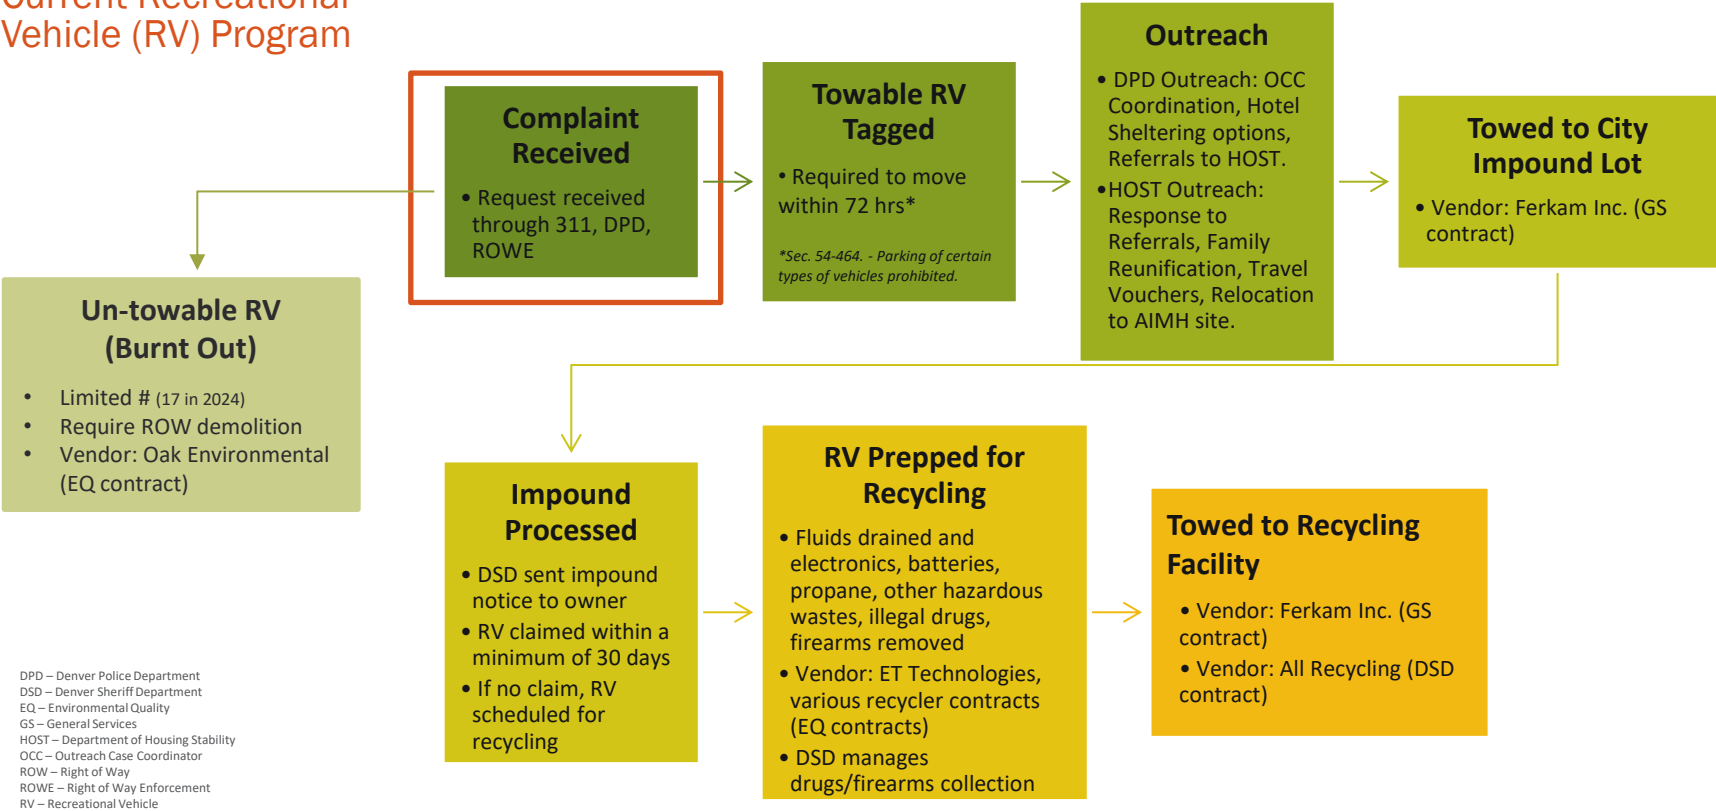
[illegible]
Vehicle (RV) Program

Complaint Received

• Request received through 311, DPD, ROWE

Towable RV Tagged

• Required to move within 72 hrs*

*Sec. 54-464. - Parking of certain types of vehicles prohibited.

Outreach

• DPD Outreach: OCC Coordination, Hotel Sheltering options, Referrals to HOST.
• HOST Outreach: Response to Referrals, Family Reunification, Travel Vouchers, Relocation to AIMH site.

Towed to City Impound Lot

• Vendor: Ferkam Inc. (GS contract)

Un-towable RV (Burnt Out)

• Limited # (17 in 2024)
• Require ROW demolition
• Vendor: Oak Environmental (EQ contract)

Impound Processed

• DSD sent impound notice to owner
• RV claimed within a minimum of 30 days
• If no claim, RV scheduled for recycling

RV Prepped for Recycling

• Fluids drained and electronics, batteries, propane, other hazardous wastes, illegal drugs, firearms removed
• Vendor: ET Technologies, various recycler contracts (EQ contracts)
• DSD manages drugs/firearms collection

Towed to Recycling Facility

• Vendor: Ferkam Inc. (GS contract)
• Vendor: All Recycling (DSD contract)

DPD – Denver Police Department
DSD – Denver Sheriff Department
EQ – Environmental Quality
GS – General Services
HOST – Department of Housing Stability
OCC – Outreach Case Coordinator
ROW – Right of Way
ROWE – Right of Way Enforcement
RV – Recreational Vehicle